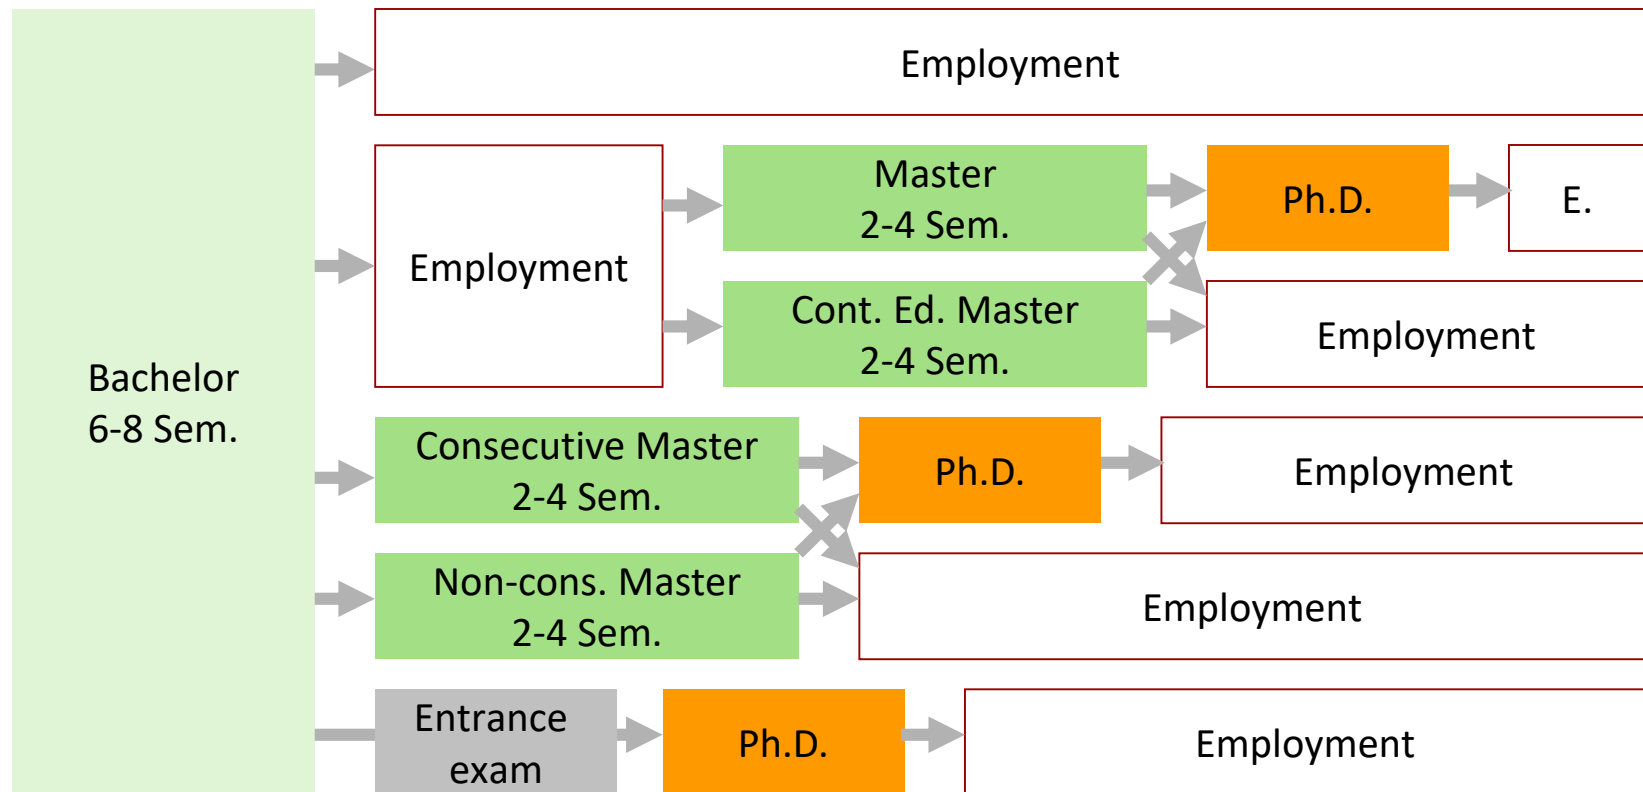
Bachelor
6-8 Sem.

Employment

Employment

Master
2-4 Sem.

Ph.D.

E.

Cont. Ed. Master
2-4 Sem.

Employment

Consecutive Master
2-4 Sem.

Ph.D.

Employment

Non-cons. Master
2-4 Sem.

Employment

Entrance exam

Ph.D.

Employment